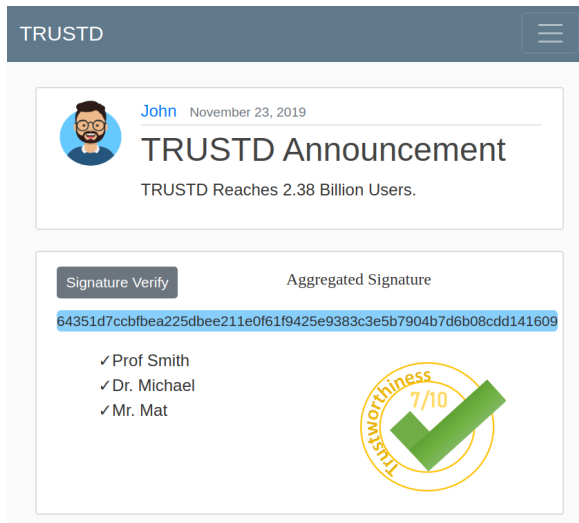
TRUSTD

John November 23, 2019

TRUSTD Announcement

TRUSTD Reaches 2.38 Billion Users.

Signature Verify

Aggregated Signature

64351d7ccbfbea225dbee211e0f61f9425e9383c3e5b7904b7d6b08cdd141609

✓Prof Smith
✓Dr. Michael
✓Mr. Mat

Trustworthiness
7/10